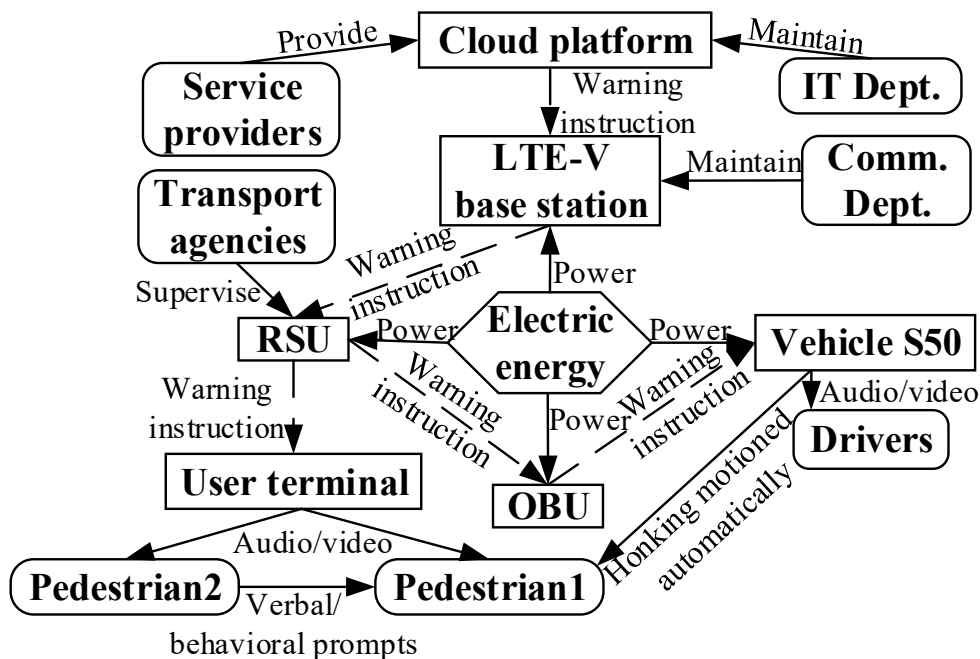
Provide
Cloud platform
Maintain
Service providers
IT Dept.
Warning instruction
LTE-V base station
Maintain
Comm. Dept.
Transport agencies
Warning instruction
Power
Supervise
RSU
Power
Electric energy
Power
Vehicle S50
Warning instruction
Warning instruction
Audio/video
Warning instruction
Power
Drivers
User terminal
OBU
Honking motioned automatically
Audio/video
Pedestrian2
Pedestrian1
Verbal/ behavioral prompts